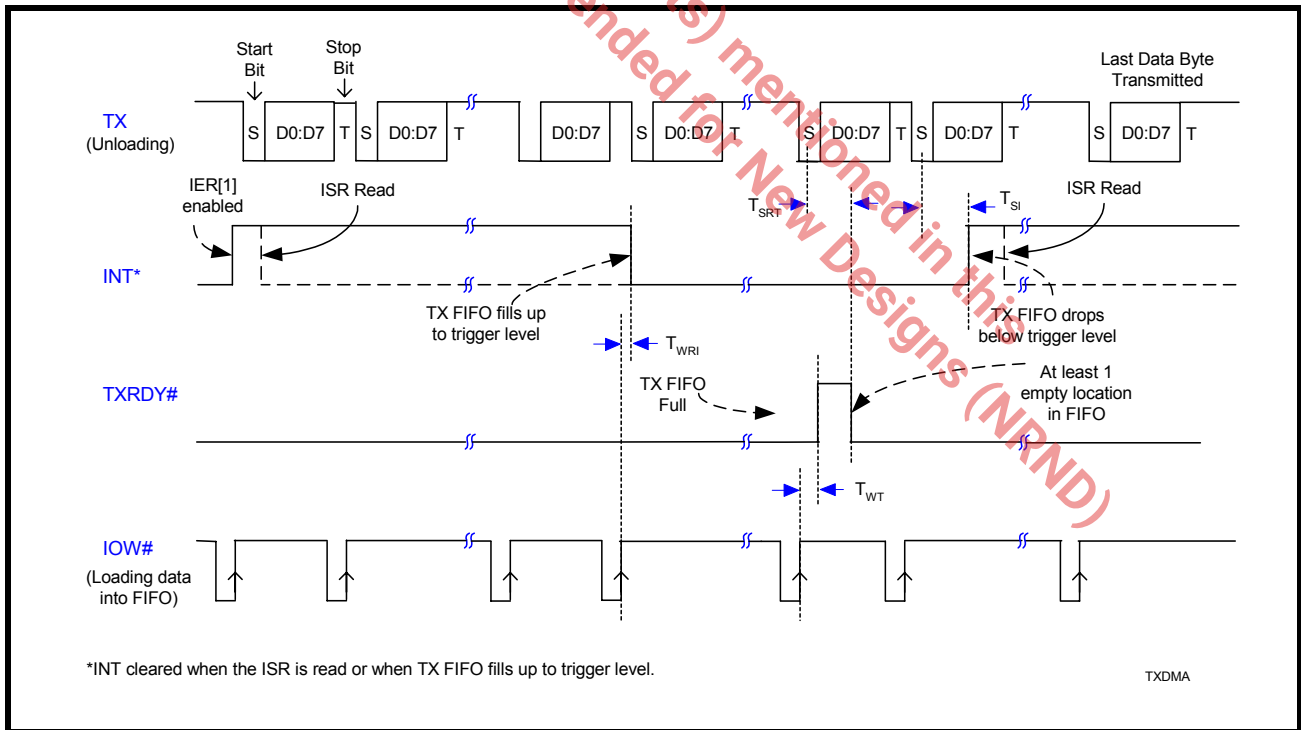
ended for New Designs (NRND)
s) mentioned in this

Start Bit

Stop Bit

Last Data Byte Transmitted

TX
(Unloading)

S D0:D7 T S D0:D7 T

D0:D7

S D0:D7 T

S D0:D7 T S D0:D7 T

S D0:D7 T

IER[1] enabled

ISR Read

$T_{SRT}$

$T_{SI}$

ISR Read

INT*

TX FIFO fills up to trigger level

TX FIFO drops below trigger level

$T_{WRI}$

TXRDY#

TX FIFO Full

At least 1 empty location in FIFO

$T_{WT}$

IOW#
(Loading data into FIFO)

*INT cleared when the ISR is read or when TX FIFO fills up to trigger level.

TXDMA